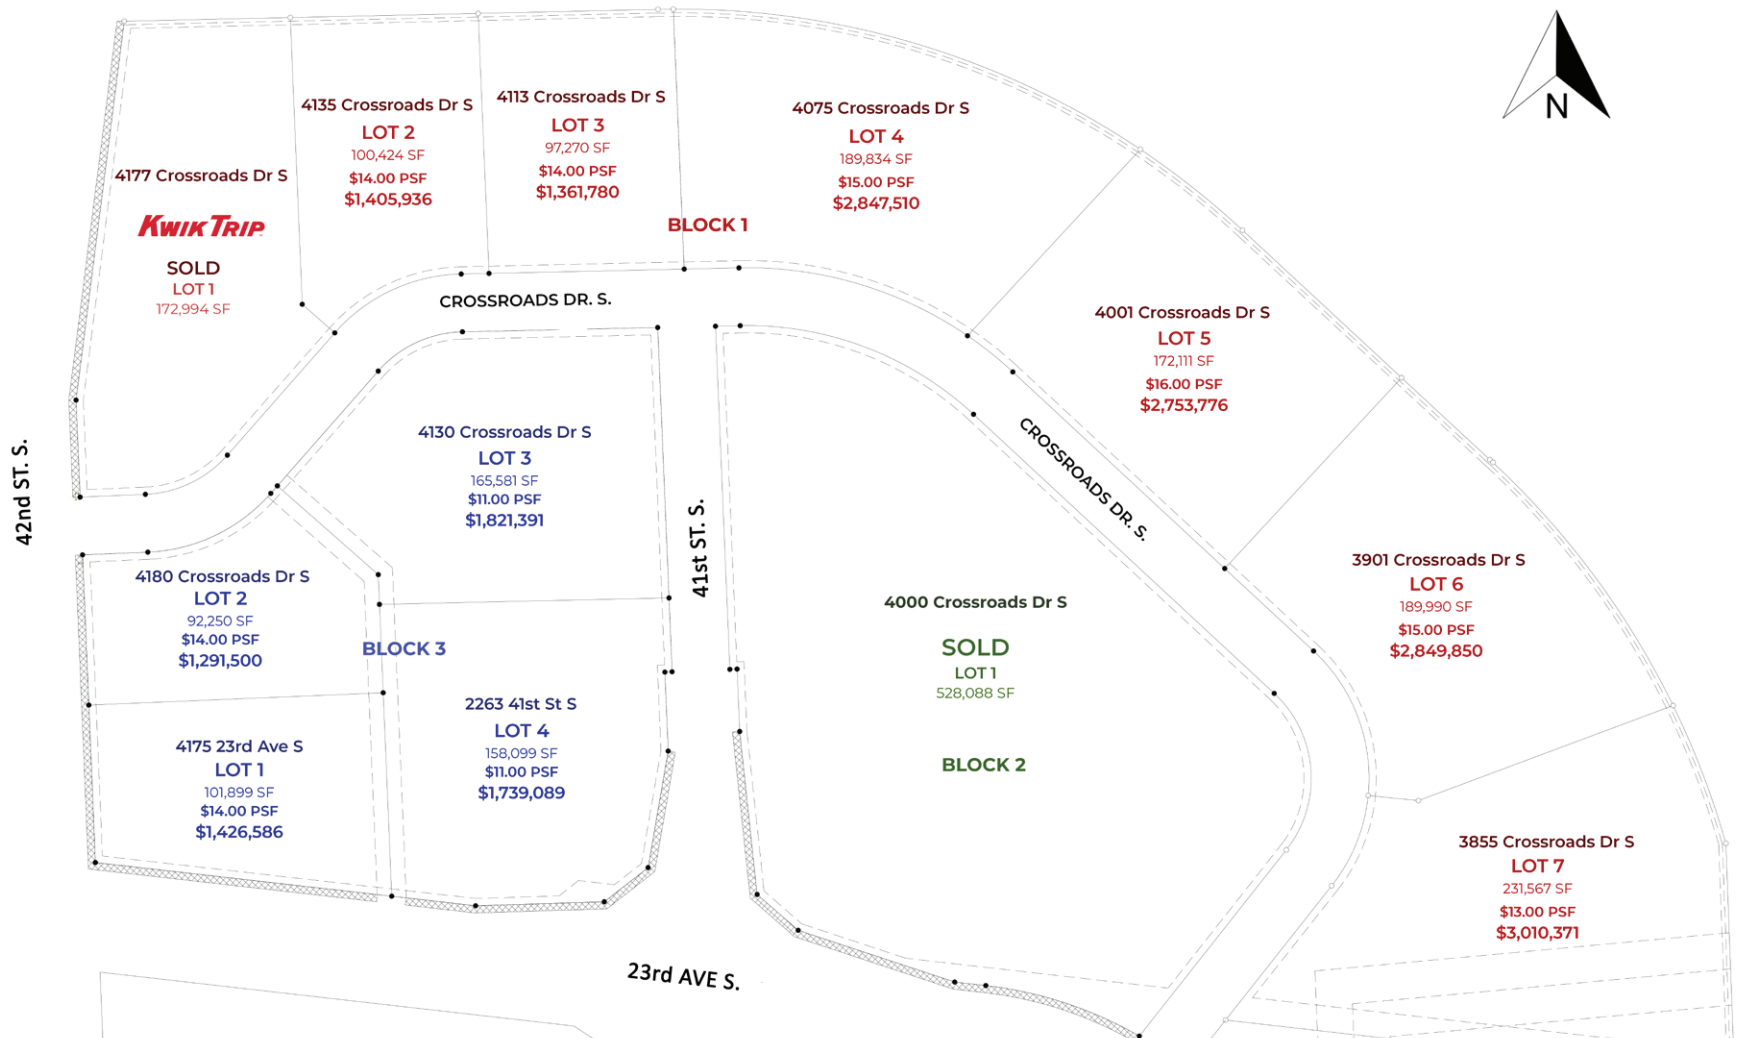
N

4177 Crossroads Dr S
KWIK TRIP
SOLD
LOT 1
172,994 SF

4135 Crossroads Dr S
LOT 2
100,424 SF
$14.00 PSF
$1,405,936

4113 Crossroads Dr S
LOT 3
97,270 SF
$14.00 PSF
$1,361,780

4075 Crossroads Dr S
LOT 4
189,834 SF
$15.00 PSF
$2,847,510

BLOCK 1

CROSSROADS DR. S.

4001 Crossroads Dr S
LOT 5
172,111 SF
$16.00 PSF
$2,753,776

42nd ST. S.

4130 Crossroads Dr S
LOT 3
165,581 SF
$11.00 PSF
$1,821,391

CROSSROADS DR. S.

41st ST. S.

4180 Crossroads Dr S
LOT 2
92,250 SF
$14.00 PSF
$1,291,500

BLOCK 3

4000 Crossroads Dr S
SOLD
LOT 1
528,088 SF

BLOCK 2

3901 Crossroads Dr S
LOT 6
189,990 SF
$15.00 PSF
$2,849,850

2263 41st St S
LOT 4
158,099 SF
$11.00 PSF
$1,739,089

4175 23rd Ave S
LOT 1
101,899 SF
$14.00 PSF
$1,426,586

3855 Crossroads Dr S
LOT 7
231,567 SF
$13.00 PSF
$3,010,371

23rd AVE S.